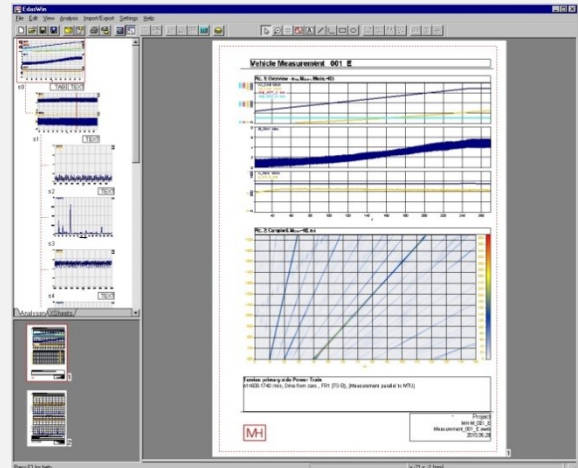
EdasWin

File Edit View Analysis Import/Export Settings Help

t0

s1

s2

s3

s4

Analyses Sheets

Vehicle Measurement_001_E

Nr. 1: Overview

Nr. 2: Campbell

Sensor: primary side Power Train

MH

Project
Measurement_001_E
2013.06.28

Press F1 for help